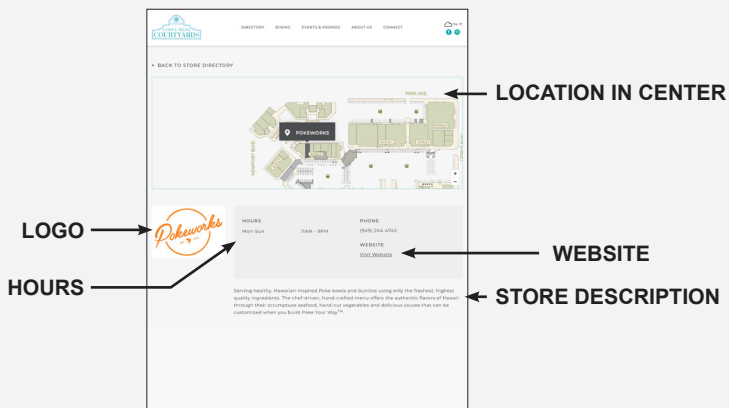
COURTYARDS

DIRECTORY DINING EVENTS & PROMOS ABOUT US CONNECT

< BACK TO STORE DIRECTORY

PARK AVE.

POKEWORKS

NEWPORT BLVD.

LOCATION IN CENTER

LOGO

Pokeworks

HOURS

Mon-Sun 11AM - 9PM

PHONE

(949) 244-4745

WEBSITE

Visit Website

WEBSITE

HOURS

STORE DESCRIPTION

Serving healthy, Hawaiian-inspired Poke bowls and burritos using only the freshest, highest quality ingredients. The chef-driven, hand-crafted menu offers the authentic flavors of Hawaii through their scrumptious seafood, hand-cut vegetables and delicious sauces that can be customized when you build Poke Your Way™.